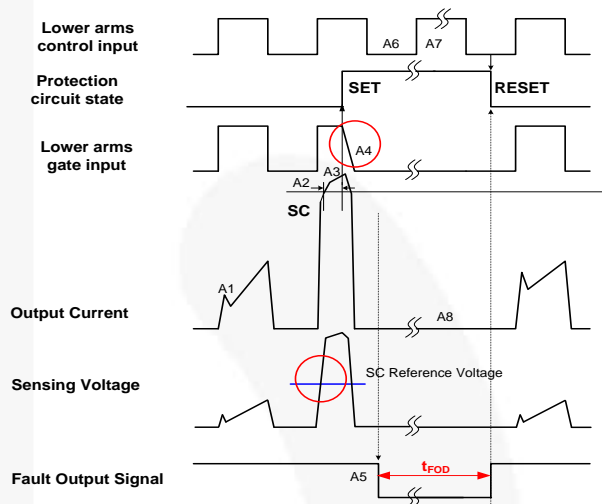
Lower arms control input

A6

A7

Protection circuit state

SET

RESET

Lower arms gate input

A4

A2

A3

SC

A1

Output Current

A8

Sensing Voltage

SC Reference Voltage

Fault Output Signal

A5

$t_{FOD}$